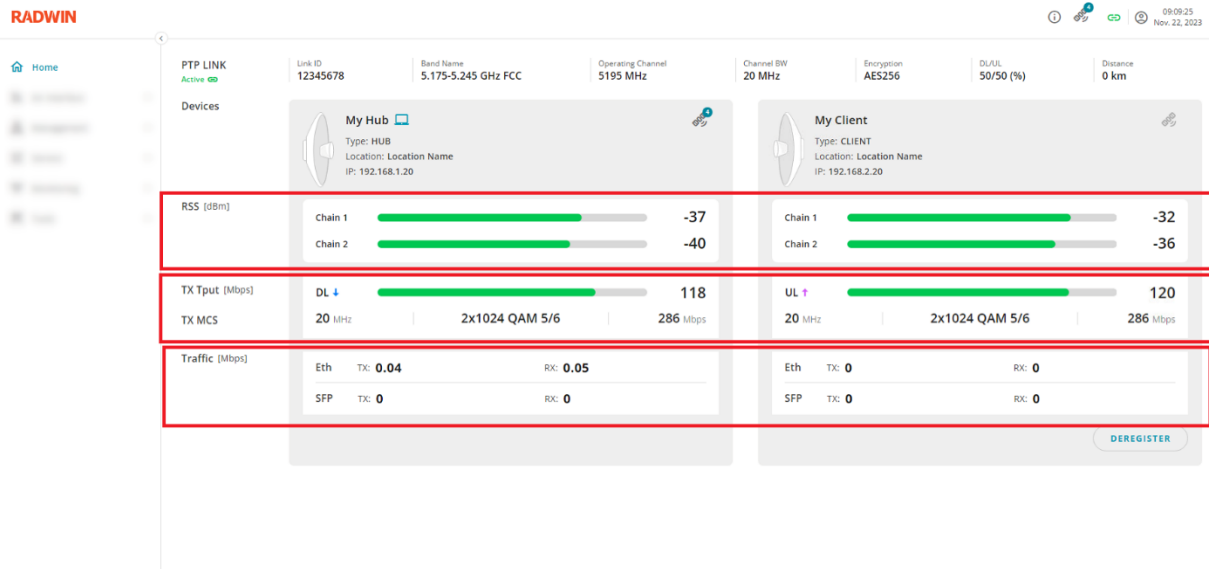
RADWIN

09:09:25
Nov. 22, 2023

Home

PTP LINK
Active

Link ID
12345678

Band Name
5.175-5.245 GHz FCC

Operating Channel
5195 MHz

Channel BW
20 MHz

Encryption
AES256

DL/UL
50/50 (%)

Distance
0 km

Devices

My Hub
Type: HUB
Location: Location Name
IP: 192.168.1.20

My Client
Type: CLIENT
Location: Location Name
IP: 192.168.2.20

RSS [dBm]

Chain 1 -37
Chain 2 -40

Chain 1 -32
Chain 2 -36

TX Tput [Mbps]
TX MCS

DL 118
20 MHz | 2x1024 QAM 5/6 | 286 Mbps

UL 120
20 MHz | 2x1024 QAM 5/6 | 286 Mbps

Traffic [Mbps]

Eth TX: 0.04 RX: 0.05
SFP TX: 0 RX: 0

Eth TX: 0 RX: 0
SFP TX: 0 RX: 0

DEREGISTER